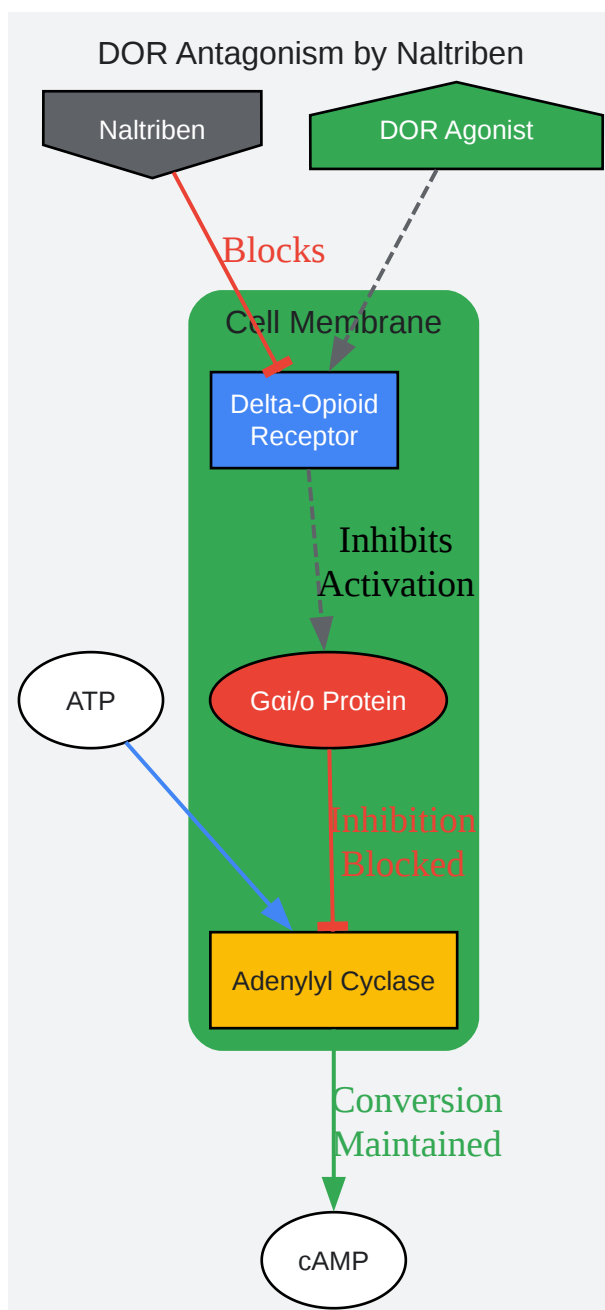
DOR Antagonism by Naltriben

Naltriben

DOR Agonist

Blocks

Cell Membrane

Delta-Opioid Receptor

Inhibits Activation

ATP

Gαi/o Protein

Inhibition Blocked

Adenylyl Cyclase

Conversion Maintained

cAMP